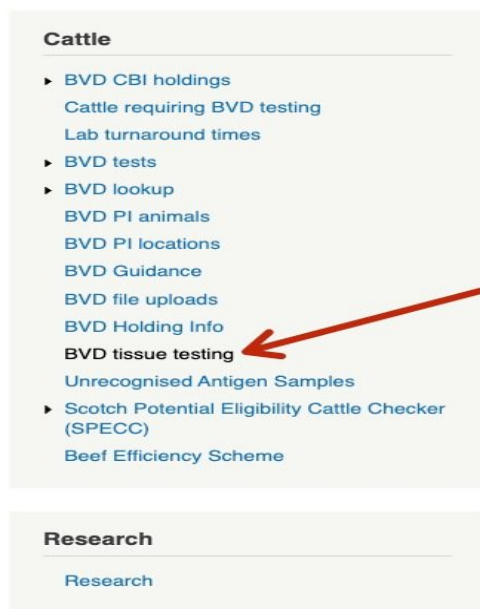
Cattle

- BVD CBI holdings
Cattle requiring BVD testing
Lab turnaround times
- BVD tests
- BVD lookup
BVD PI animals
BVD PI locations
BVD Guidance
BVD file uploads
BVD Holding Info
BVD tissue testing
Unrecognised Antigen Samples
- Scotch Potential Eligibility Cattle Checker (SPECC)
Beef Efficiency Scheme

Research

Research